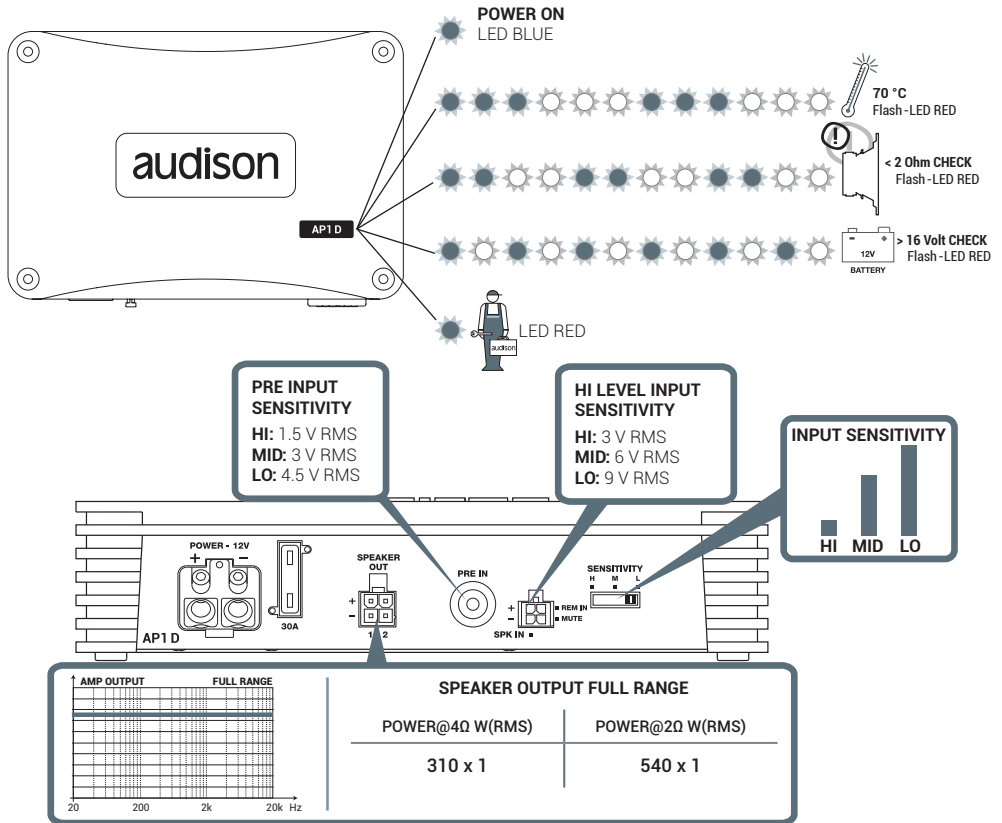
POWER ON
LED BLUE

audison

AP1 D

70 °C
Flash - LED RED

< 2 Ohm CHECK
Flash - LED RED

12V
BATTERY
> 16 Volt CHECK
Flash - LED RED

audison
LED RED

PRE INPUT SENSITIVITY
HI: 1.5 V RMS
MID: 3 V RMS
LO: 4.5 V RMS

HI LEVEL INPUT SENSITIVITY
HI: 3 V RMS
MID: 6 V RMS
LO: 9 V RMS

INPUT SENSITIVITY
HI MID LO

POWER - 12V
+ −
30A
SPEAKER OUT
+
−
1 2
PRE IN
+
−
SPK IN
REM IN
MUTE
SENSITIVITY
H M L
AP1 D

AMP OUTPUT
FULL RANGE
20 200 2k 20k Hz

SPEAKER OUTPUT FULL RANGE

| POWER@4Ω W(RMS) | POWER@2Ω W(RMS) |
|---|---|
| 310 x 1 | 540 x 1 |